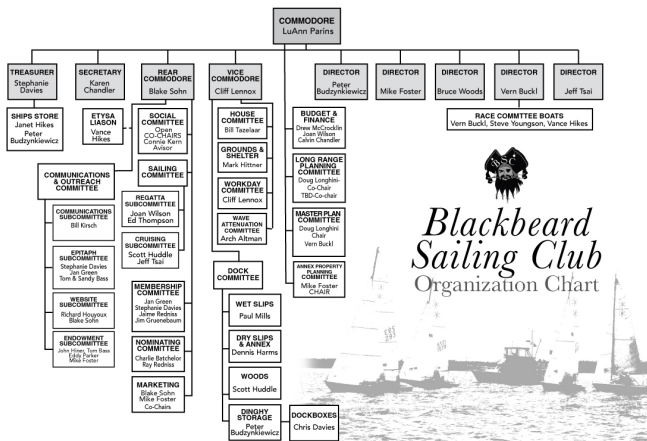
COMMODORE
LuAnn Parins

TREASURER
Stephanie Davies

SHIPS STORE
Janet Hikes
Peter Budzynkiewicz

SECRETARY
Karen Chandler

REAR COMMODORE
Blake Sohn

ETYSA LIASON
Vance Hikes

SOCIAL COMMITTEE
Open
CO-CHAIRS
Connie Kern
Avisor

SAILING COMMITTEE

COMMUNICATIONS & OUTREACH COMMITTEE

COMMUNICATIONS SUBCOMMITTEE
Bill Kirsch

EPITAPH SUBCOMMITTEE
Stephanie Davies
Jan Green
Tom & Sandy Bass

WEBSITE SUBCOMMITTEE
Richard Houyoux
Blake Sohn

ENDOWMENT SUBCOMMITTEE
John Hikes, Tom Bass
Eddy Parker
Mike Foster

REGATTA SUBCOMMITTEE
Joan Wilson
Ed Thompson

CRUISING SUBCOMMITTEE
Scott Huddle
Jeff Tsai

MEMBERSHIP COMMITTEE
Jan Green
Stephanie Davies
Jaime Redriss
Jim Gruenebaum

NOMINATING COMMITTEE
Charlie Batchelor
Ray Redriss

MARKETING
Blake Sohn
Mike Foster
Co-Chairs

VICE COMMODORE
Cliff Lennox

HOUSE COMMITTEE
Bill Tazelaar

GROUNDS & SHELTER
Mark Hittner

WORKDAY COMMITTEE
Cliff Lennox

WAVE ATTENUATION COMMITTEE
Arch Altman

DOCK COMMITTEE

WET SLIPS
Paul Mills

DRY SLIPS & ANNEX
Dennis Harms

WOODS
Scott Huddle

DINGHY STORAGE
Peter Budzynkiewicz

DOCKBOXES
Chris Davies

DIRECTOR
Peter Budzynkiewicz

BUDGET & FINANCE
Drew McCrocklin
Joan Wilson
Calvin Chandler

LONG RANGE PLANNING COMMITTEE
Doug Longhini- Co-Chair
TBD-Co-chair

MASTER PLAN COMMITTEE
Doug Longhini Chair
Vern Buckl

ANNEX PROPERTY PLANNING COMMITTEE
Mike Foster
CHAIR

DIRECTOR
Mike Foster

DIRECTOR
Bruce Woods

DIRECTOR
Vern Buckl

DIRECTOR
Jeff Tsai

RACE COMMTTEE BOATS
Vern Buckl, Steve Youngson, Vance Hikes

BSC

Blackbeard Sailing Club
Organization Chart